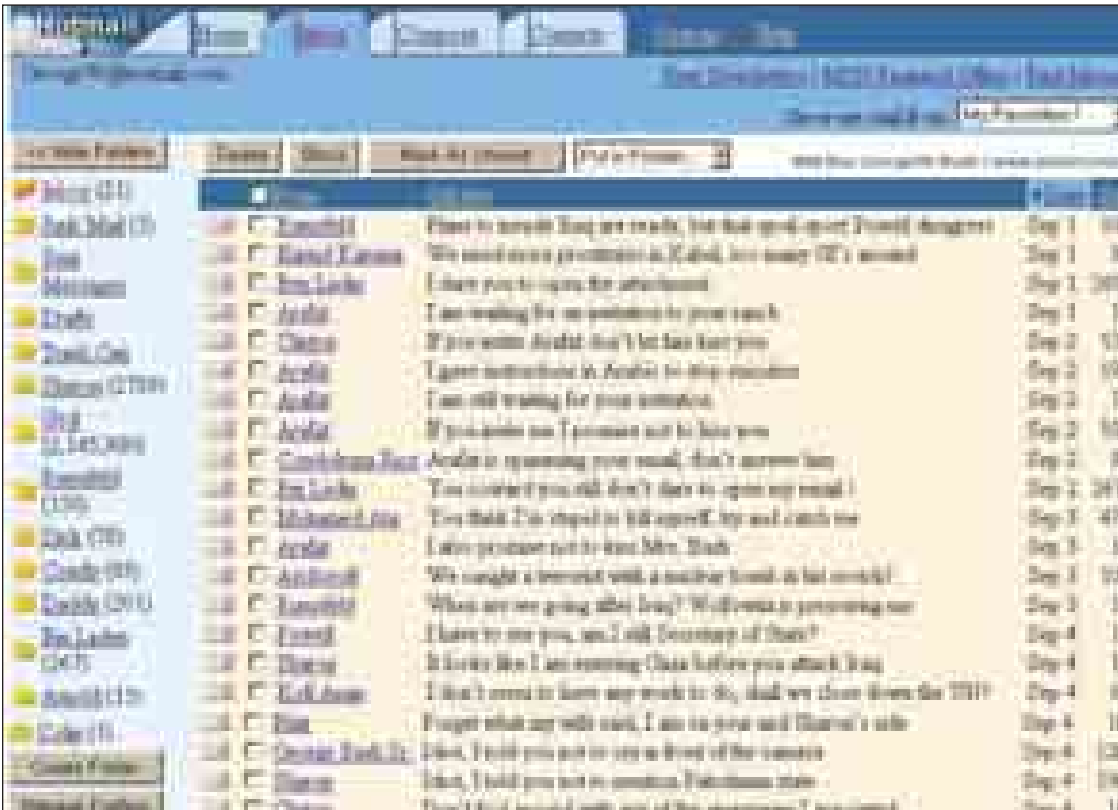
Hotmail Home Inbox Compose Contacts

Inbox (21)
Junk Mail (3)
Sent Messages
Drafts
Trash Can
Sharon (2759)
Blair (1,145,000)
Rumsfeld (120)
Dick (78)
Condy (69)
Daddy (391)
Bin Laden (247)
Arafat (13)
Colin (5)

From Subject Date

Rumsfeld Plans to invade Iraq are ready, but that spoil-sport Powell disagrees Sep 1
Hamid Karzai We need more protection in Kabul, too many UN's around Sep 1
Bin Laden I dare you to open the attachment Sep 1
Arafat I am waiting for an invitation to your ranch Sep 1
Sharon If you invite Arafat don't let him kiss you Sep 2
Arafat I gave instructions in Arabic to stop violence Sep 2
Arafat I am still waiting for your invitation Sep 2
Arafat If you invite me I promise not to kiss you Sep 2
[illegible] Arafat is spamming your email, don't answer him Sep 2
Bin Laden You cowboy! you still don't dare to open my email ! Sep 2
Mohamed Atta You think I'm stupid to kill myself, try and catch me Sep 3
Arafat I also promise not to kiss Mrs. Bush Sep 3
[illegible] We caught a terrorist with a nuclear bomb in his pocket! Sep 3
Rumsfeld When are we going after Iraq? Wolfowitz is pressuring me Sep 3
Powell I have to see you, am I still Secretary of State? Sep 4
Sharon It looks like I am entering Gaza before you attack Iraq Sep 4
Kofi Annan I don't seem to have any work to do, shall we close down the UN? Sep 4
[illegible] Forget what my wife said, I am on your and Sharon's side Sep 4
George Bush Sr. Idiot, I told you not to eat in front of the camera Sep 4
Sharon Idiot, I told you not to mention Palestinian state Sep 4
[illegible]